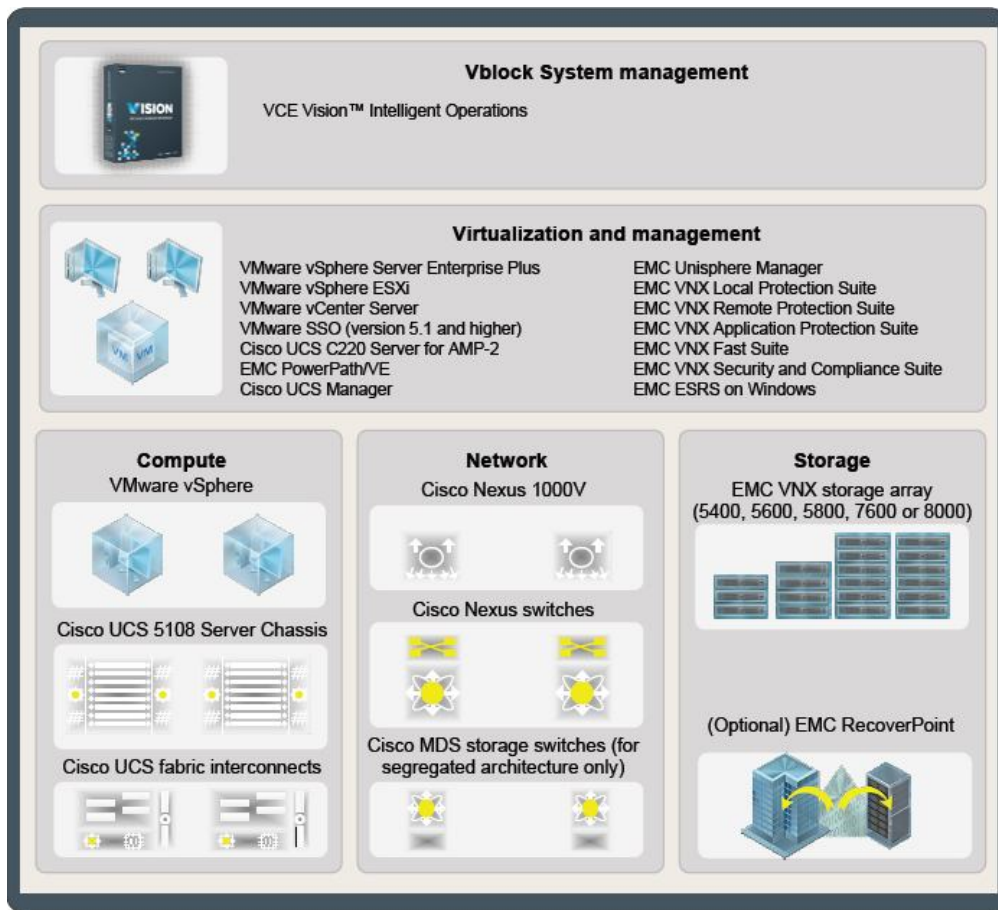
VISION

Vblock System management

VCE Vision™ Intelligent Operations

Virtualization and management

VM VM

VMware vSphere Server Enterprise Plus
VMware vSphere ESXi
VMware vCenter Server
VMware SSO (version 5.1 and higher)
Cisco UCS C220 Server for AMP-2
EMC PowerPath/VE
Cisco UCS Manager

EMC Unisphere Manager
EMC VNX Local Protection Suite
EMC VNX Remote Protection Suite
EMC VNX Application Protection Suite
EMC VNX Fast Suite
EMC VNX Security and Compliance Suite
EMC ESRS on Windows

Compute
VMware vSphere

Cisco UCS 5108 Server Chassis

Cisco UCS fabric interconnects

Network
Cisco Nexus 1000V

Cisco Nexus switches

Cisco MDS storage switches (for segregated architecture only)

Storage
EMC VNX storage array (5400, 5600, 5800, 7600 or 8000)

(Optional) EMC RecoverPoint